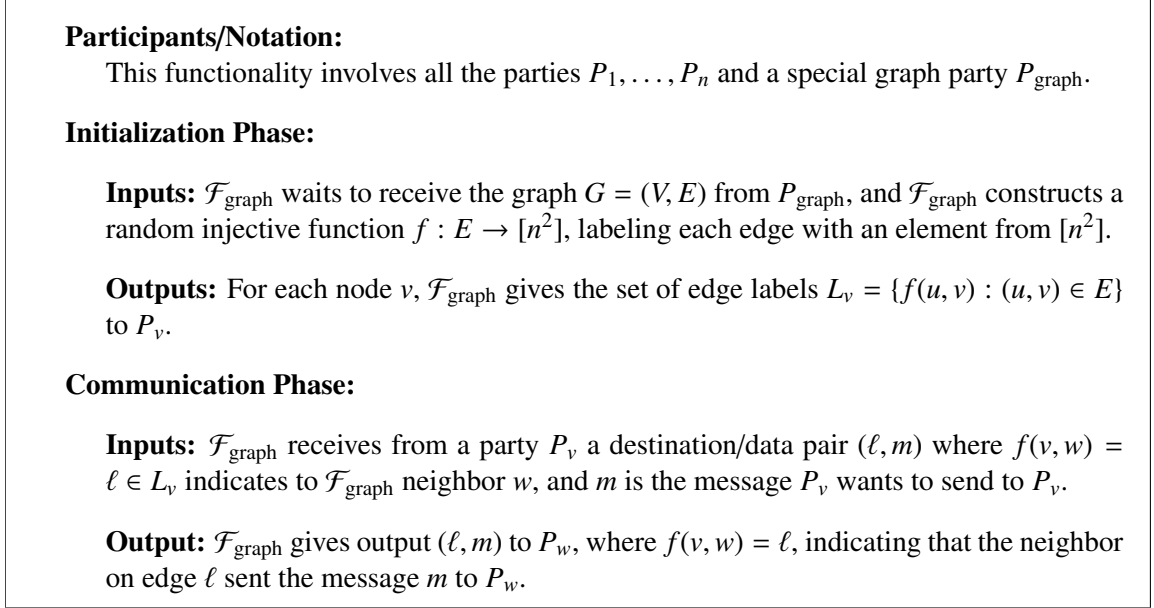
**Participants/Notation:**
This functionality involves all the parties $P_1, \ldots, P_n$ and a special graph party $P_{\text{graph}}$.

**Initialization Phase:**

**Inputs:** $\mathcal{F}_{\text{graph}}$ waits to receive the graph $G = (V, E)$ from $P_{\text{graph}}$, and $\mathcal{F}_{\text{graph}}$ constructs a random injective function $f : E \to [n^2]$, labeling each edge with an element from $[n^2]$.

**Outputs:** For each node $v$, $\mathcal{F}_{\text{graph}}$ gives the set of edge labels $L_v = \{f(u, v) : (u, v) \in E\}$ to $P_v$.

**Communication Phase:**

**Inputs:** $\mathcal{F}_{\text{graph}}$ receives from a party $P_v$ a destination/data pair $(\ell, m)$ where $f(v, w) = \ell \in L_v$ indicates to $\mathcal{F}_{\text{graph}}$ neighbor $w$, and $m$ is the message $P_v$ wants to send to $P_v$.

**Output:** $\mathcal{F}_{\text{graph}}$ gives output $(\ell, m)$ to $P_w$, where $f(v, w) = \ell$, indicating that the neighbor on edge $\ell$ sent the message $m$ to $P_w$.